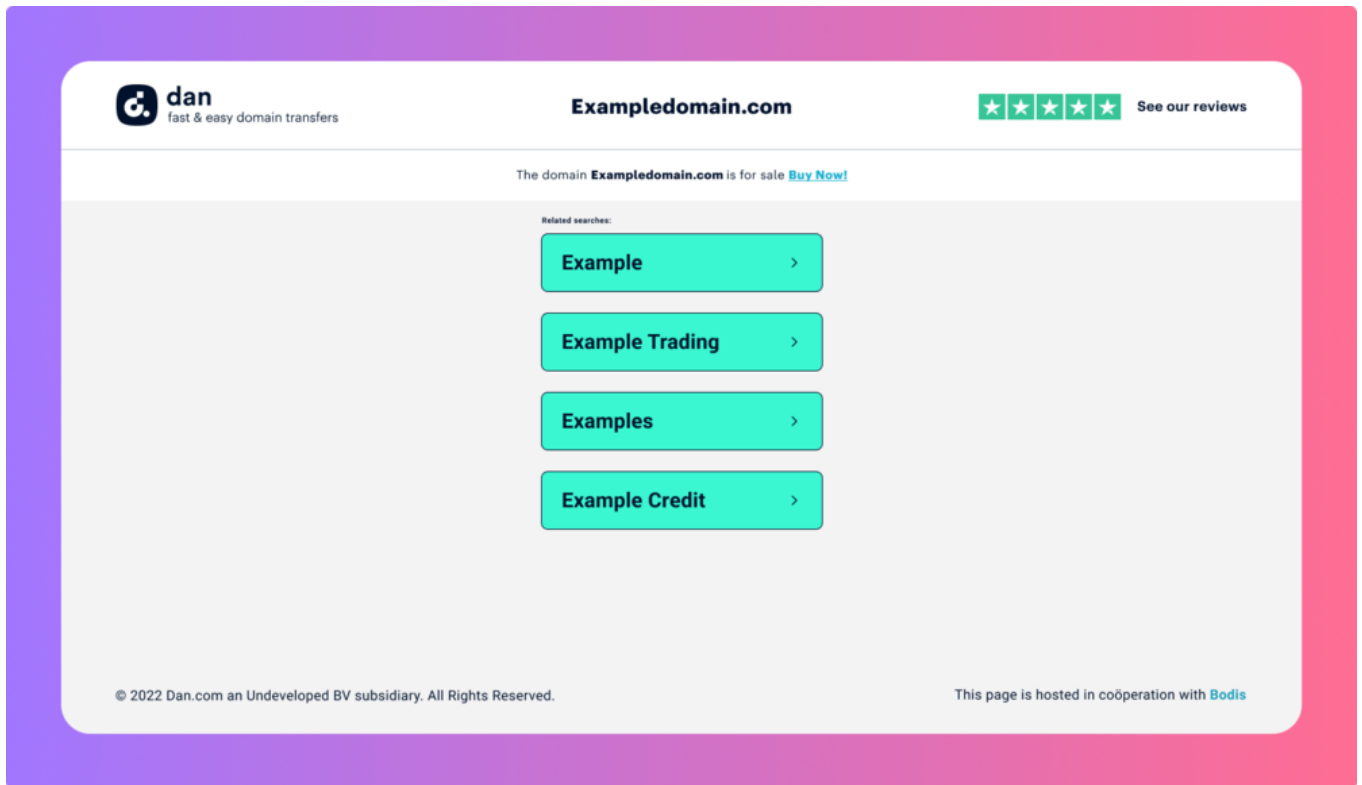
dan
fast & easy domain transfers

Exampledomain.com

See our reviews

The domain **Exampledomain.com** is for sale Buy Now!

Related searches:

Example ›

Example Trading ›

Examples ›

Example Credit ›

© 2022 Dan.com an Undeveloped BV subsidiary. All Rights Reserved.

This page is hosted in coöperation with Bodis